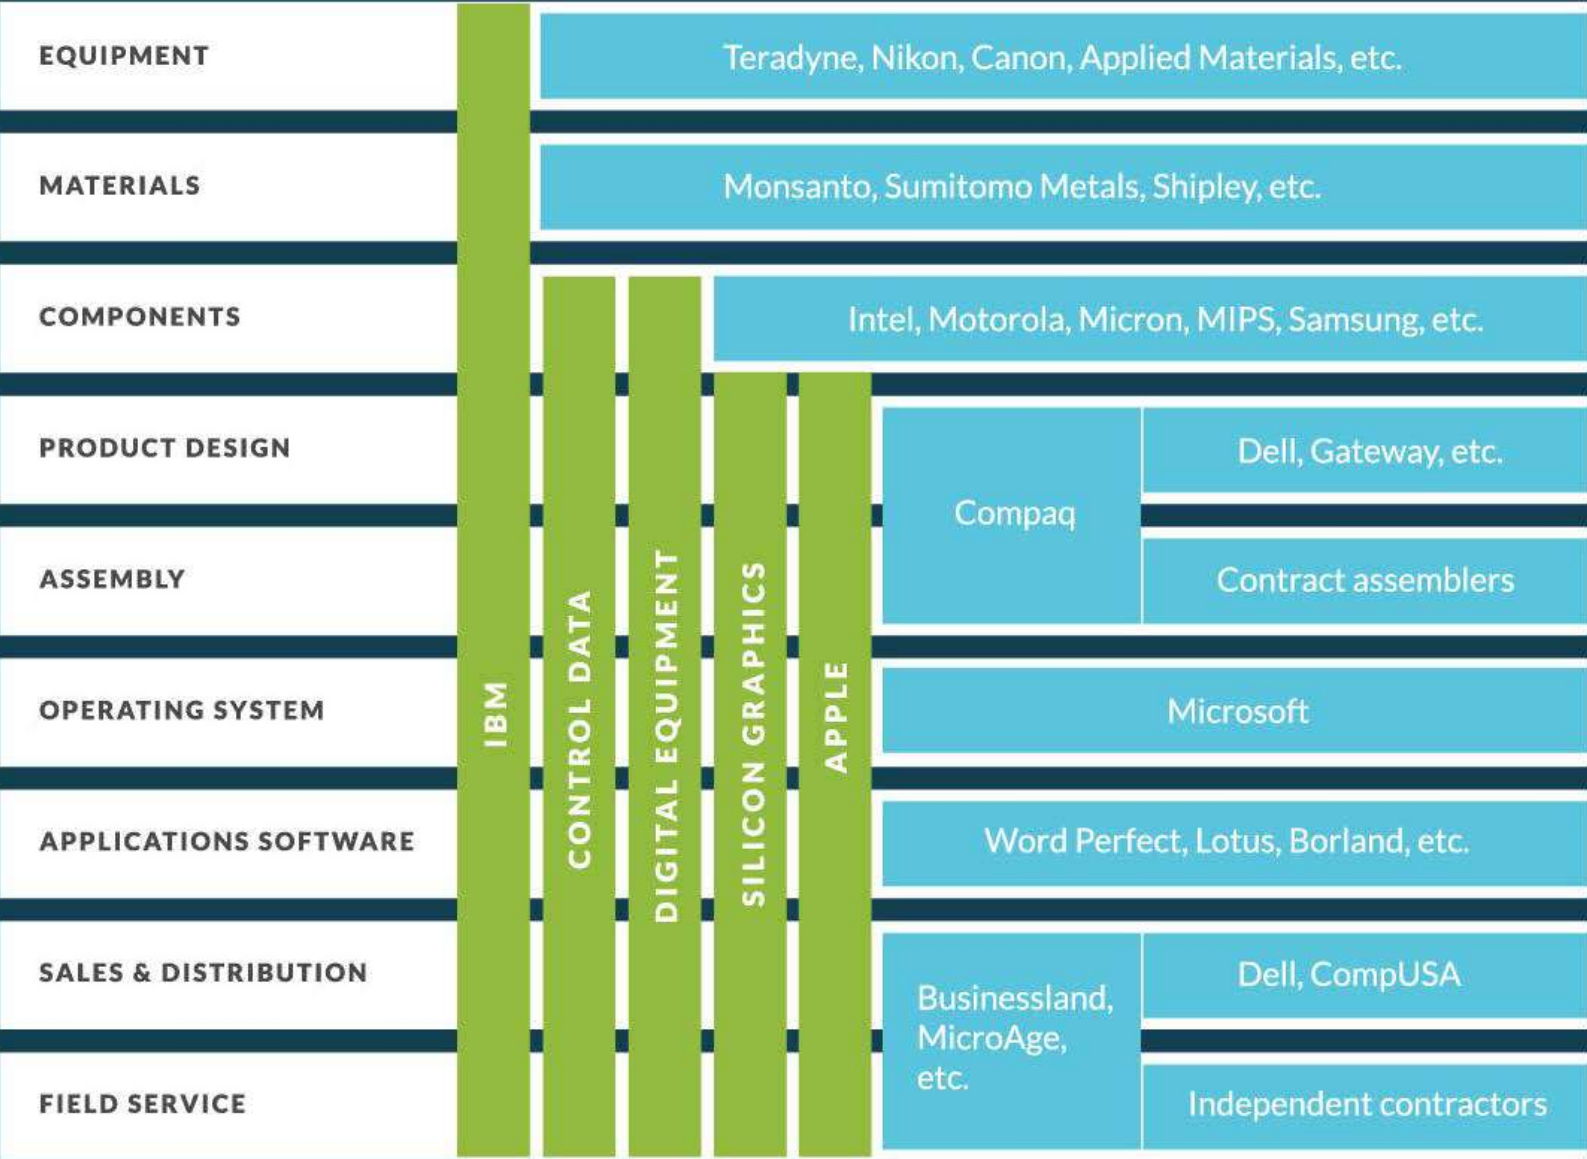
EQUIPMENT
Teradyne, Nikon, Canon, Applied Materials, etc.

MATERIALS
Monsanto, Sumitomo Metals, Shipley, etc.

COMPONENTS
Intel, Motorola, Micron, MIPS, Samsung, etc.

PRODUCT DESIGN
Compaq
Dell, Gateway, etc.

ASSEMBLY
Contract assemblers

OPERATING SYSTEM
Microsoft

APPLICATIONS SOFTWARE
Word Perfect, Lotus, Borland, etc.

SALES & DISTRIBUTION
Businessland, MicroAge, etc.
Dell, CompUSA

FIELD SERVICE
Independent contractors

IBM
CONTROL DATA
DIGITAL EQUIPMENT
SILICON GRAPHICS
APPLE